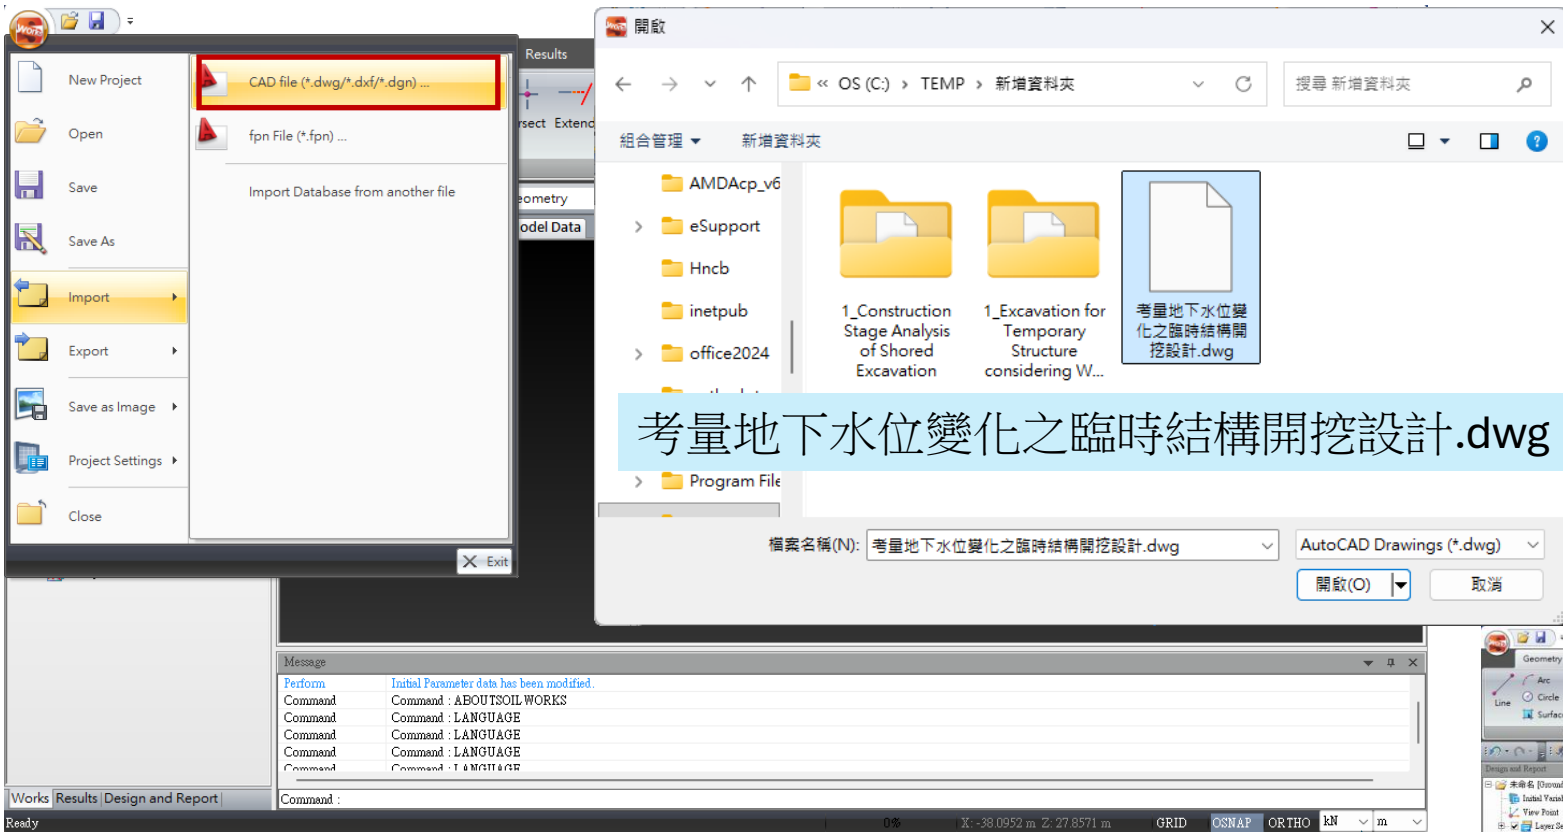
Works

New Project
Open
Save
Save As
Import
Export
Save as Image
Project Settings
Close

CAD file (*.dwg/*.dxf/*.dgn) ...
fpn File (*.fpn) ...
Import Database from another file

Exit

Results
rsect Extend
eometry
odel Data

開啟
« OS (C:) › TEMP › 新增資料夾
搜尋 新增資料夾
組合管理
新增資料夾
AMDAcp_v6
eSupport
Hncb
inetpub
office2024
Program File

1_Construction Stage Analysis of Shored Excavation
1_Excavation for Temporary Structure considering W...
考量地下水位變化之臨時結構開挖設計.dwg

考量地下水位變化之臨時結構開挖設計.dwg

檔案名稱(N): 考量地下水位變化之臨時結構開挖設計.dwg
AutoCAD Drawings (*.dwg)
開啟(O)
取消

Message
| Perform | Initial Parameter data has been modified. |
|---|---|
| Command | Command : ABOUTSOIL WORKS |
| Command | Command : LANGUAGE |
| Command | Command : LANGUAGE |
| Command | Command : LANGUAGE |
| Command | Command : LANGUAGE |

Command :
Works Results Design and Report
Ready
0%
X: -38.0952 m Z: 27.8571 m
GRID OSNAP ORTHO kN m

Geometry
Line
Arc
Circle
Surface
Design and Report
未命名 [Ground
Initial Variabl
View Point
Layer Se